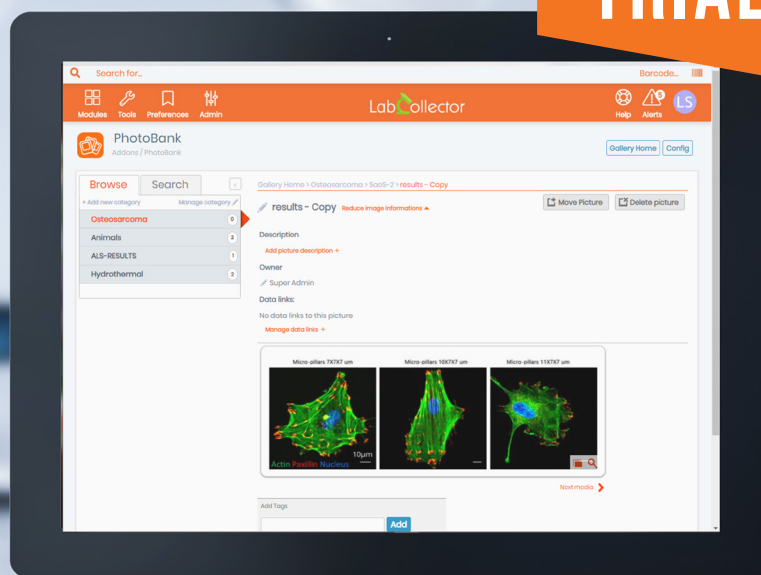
TRIAL

Search for...

Barcode...

Modules Tools Preferences Admin

LabCollector

Help Alerts 5 LS

PhotoBank

Addons / PhotoBank

Gallery Home Config

Browse Search

+ Add new category Manage category

Osteosarcoma 0

Animals 2

ALS-RESULTS 1

Hydrothermal 2

Gallery Home > Osteosarcoma > SaoS-2 > results - Copy

results - Copy Reduce image informations

Move Picture Delete picture

Description

Add picture description +

Owner

Super Admin

Data links:

No data links to this picture

Manage data links +

Micro-pillars 7X7X7 um

Micro-pillars 10X7X7 um

Micro-pillars 11X7X7 um

10µm

Actin Paxillin Nucleus

Next media

Add Tags

Add